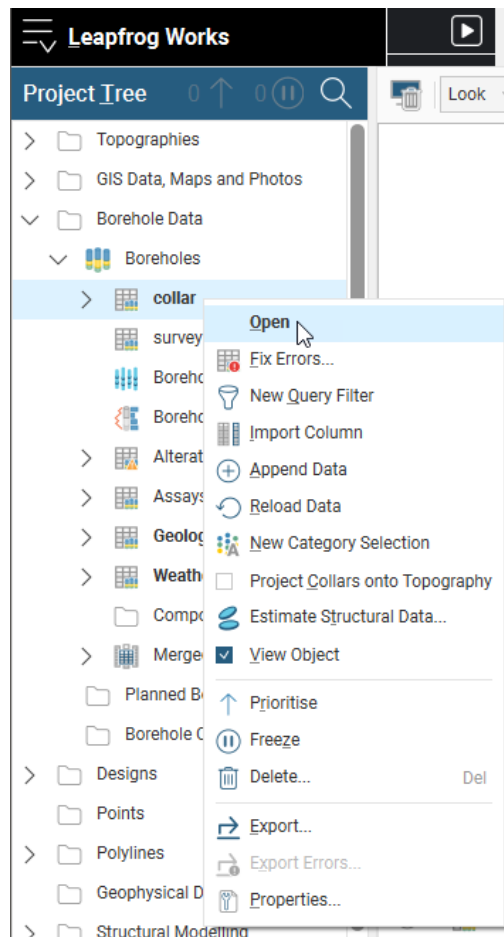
Leapfrog Works

Project Tree 0 0

Look

Topographies
GIS Data, Maps and Photos
Borehole Data
Boreholes
collar
survey
Boreho
Boreho
Alterat
Assays
Geolog
Weathe
Compo
Merge
Planned Bo
Borehole C
Designs
Points
Polylines
Geophysical D
Structural Modelling

Open
Fix Errors...
New Query Filter
Import Column
Append Data
Reload Data
New Category Selection
Project Collars onto Topography
Estimate Structural Data...
View Object
Prioritise
Freeze
Delete... Del
Export...
Export Errors...
Properties...